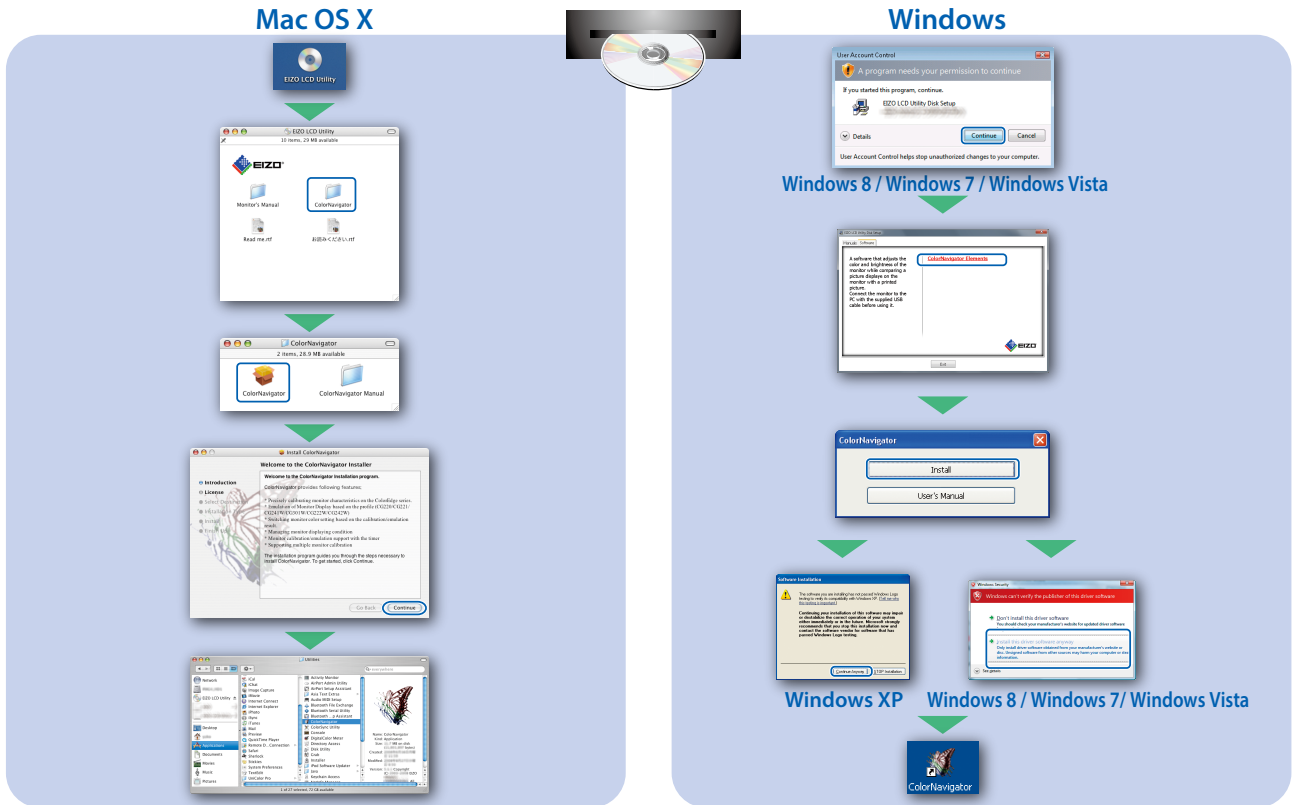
Mac OS X

EIZO LCD Utility

EIZO LCD Utility
10 items, 29 MB available

EIZO

Monitor's Manual

ColorNavigator

Read me.rtf

お読みください.rtf

ColorNavigator
2 items, 28.9 MB available

ColorNavigator

ColorNavigator Manual

Install ColorNavigator

Welcome to the ColorNavigator Installer

Introduction
License
Select Destination
Installation Type
Install
Finish Up

Welcome to the ColorNavigator installation program.

ColorNavigator provides following features:

* Precisely calibrating monitor characteristics on the ColorEdge series.
* Emulation of Monitor Display based on the profile (CG220/CG221/CG241W/CG301W/CG222W/CG242W).
* Switching monitor color setting based on the calibration/emulation result.
* Managing monitor displaying condition.
* Monitor calibration/emulation support with the timer.
* Supporting multiple monitor calibration.

The installation program guides you through the steps necessary to install ColorNavigator. To get started, click Continue.

Go Back

Continue

Utilities

1 of 27 selected, 72 GB available

Windows

User Account Control

A program needs your permission to continue

If you started this program, continue.

EIZO LCD Utility Disk Setup

Details

Continue

Cancel

User Account Control helps stop unauthorized changes to your computer.

Windows 8 / Windows 7 / Windows Vista

Manuals Software

A software that adjusts the color and brightness of the monitor while comparing a picture displays on the monitor with a printed picture.
Connect the monitor to the PC with the supplied USB cable before using it.

ColorNavigator Elements

EIZO

Exit

ColorNavigator

Install

User's Manual

Software Installation

Continuing your installation of this software may impair or destabilize the correct operation of your system either immediately or in the future. Microsoft strongly recommends that you stop this installation now and contact the software vendor for software that has passed Windows Logo testing.

Continue Anyway

STOP Installation

Windows Security

Windows can't verify the publisher of this driver software

Don't install this driver software
You should check your manufacturer's website for updated driver software for your device.

Install this driver software anyway
Only install driver software obtained from your manufacturer's website or disc. Unsigned software from other sources may harm your computer or steal information.

See details

Windows XP

Windows 8 / Windows 7/ Windows Vista

ColorNavigator